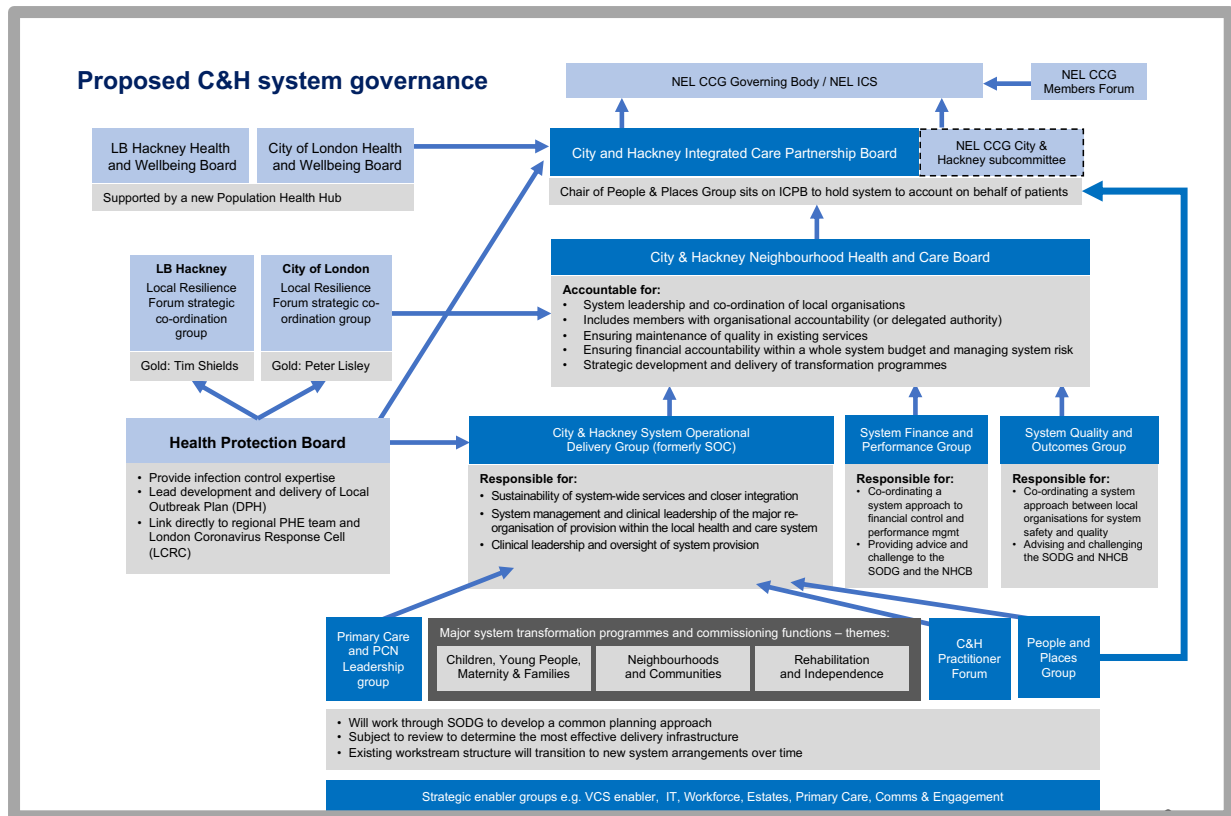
Proposed C&H system governance

NEL CCG Governing Body / NEL ICS

NEL CCG Members Forum

LB Hackney Health and Wellbeing Board

City of London Health and Wellbeing Board

Supported by a new Population Health Hub

City and Hackney Integrated Care Partnership Board

NEL CCG City & Hackney subcommittee

Chair of People & Places Group sits on ICPB to hold system to account on behalf of patients

City & Hackney Neighbourhood Health and Care Board

Accountable for:
• System leadership and co-ordination of local organisations
• Includes members with organisational accountability (or delegated authority)
• Ensuring maintenance of quality in existing services
• Ensuring financial accountability within a whole system budget and managing system risk
• Strategic development and delivery of transformation programmes

LB Hackney
Local Resilience Forum strategic co-ordination group

Gold: Tim Shields

City of London
Local Resilience Forum strategic co-ordination group

Gold: Peter Lisley

Health Protection Board

• Provide infection control expertise
• Lead development and delivery of Local Outbreak Plan (DPH)
• Link directly to regional PHE team and London Coronavirus Response Cell (LCRC)

City & Hackney System Operational Delivery Group (formerly SOC)

Responsible for:
• Sustainability of system-wide services and closer integration
• System management and clinical leadership of the major re-organisation of provision within the local health and care system
• Clinical leadership and oversight of system provision

System Finance and Performance Group

Responsible for:
• Co-ordinating a system approach to financial control and performance mgmt
• Providing advice and challenge to the SODG and the NHCB

System Quality and Outcomes Group

Responsible for:
• Co-ordinating a system approach between local organisations for system safety and quality
• Advising and challenging the SODG and NHCB

Primary Care and PCN Leadership group

Major system transformation programmes and commissioning functions – themes:

Children, Young People, Maternity & Families

Neighbourhoods and Communities

Rehabilitation and Independence

C&H Practitioner Forum

People and Places Group

• Will work through SODG to develop a common planning approach
• Subject to review to determine the most effective delivery infrastructure
• Existing workstream structure will transition to new system arrangements over time

Strategic enabler groups e.g. VCS enabler, IT, Workforce, Estates, Primary Care, Comms & Engagement